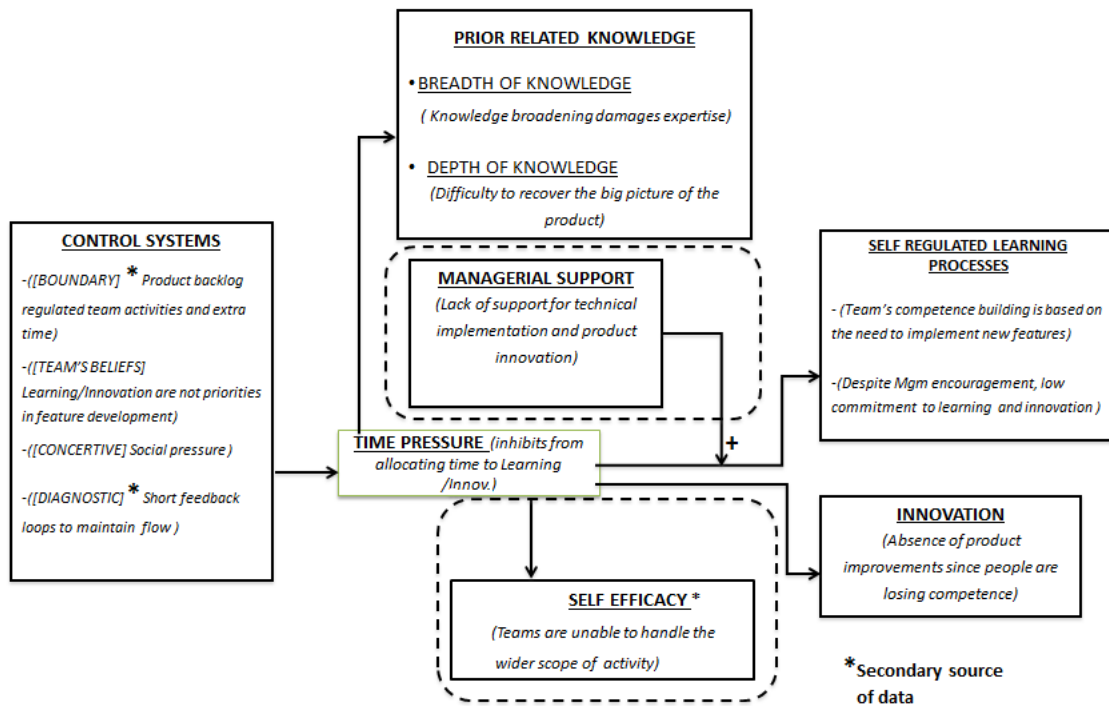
CONTROL SYSTEMS

-([BOUNDARY] * Product backlog regulated team activities and extra time)

-([TEAM'S BELIEFS] Learning/Innovation are not priorities in feature development)

-([CONCERTIVE] Social pressure )

-([DIAGNOSTIC] * Short feedback loops to maintain flow )

PRIOR RELATED KNOWLEDGE

• BREADTH OF KNOWLEDGE

( Knowledge broadening damages expertise)

• DEPTH OF KNOWLEDGE

(Difficulty to recover the big picture of the product)

MANAGERIAL SUPPORT

(Lack of support for technical implementation and product innovation)

TIME PRESSURE (inhibits from allocating time to Learning /Innov.)

+

SELF EFFICACY *

(Teams are unable to handle the wider scope of activity)

SELF REGULATED LEARNING PROCESSES

- (Team's competence building is based on the need to implement new features)

-(Despite Mgm encouragement, low commitment to learning and innovation )

INNOVATION

(Absence of product improvements since people are losing competence)

*Secondary source of data